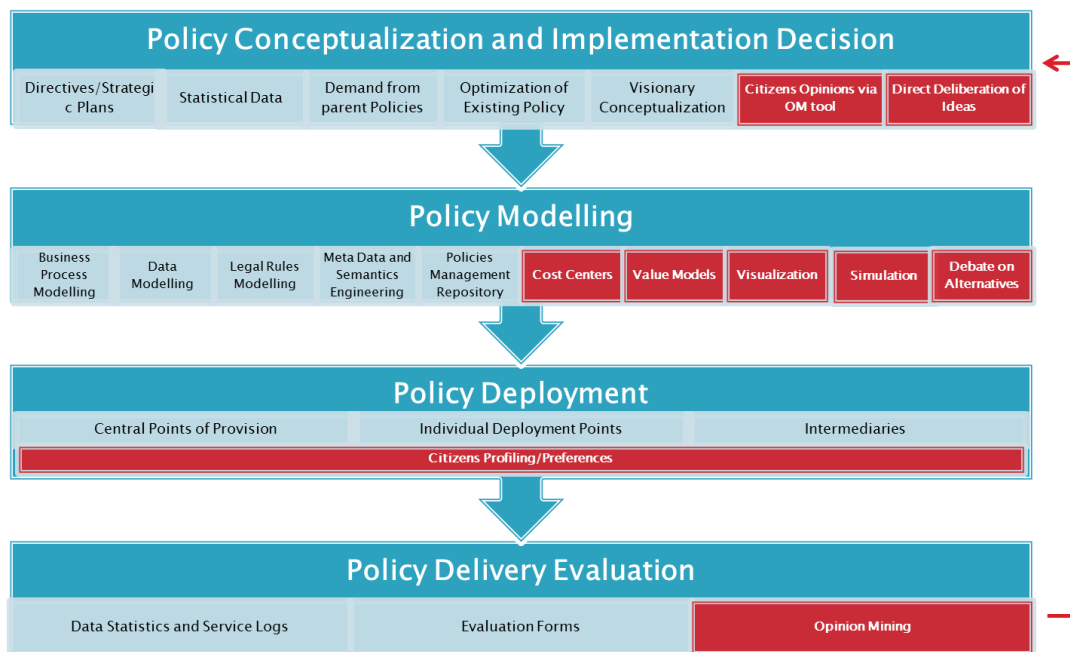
Policy Conceptualization and Implementation Decision

Directives/Strategic Plans

Statistical Data

Demand from parent Policies

Optimization of Existing Policy

Visionary Conceptualization

Citizens Opinions via OM tool

Direct Deliberation of Ideas

Policy Modelling

Business Process Modelling

Data Modelling

Legal Rules Modelling

Meta Data and Semantics Engineering

Policies Management Repository

Cost Centers

Value Models

Visualization

Simulation

Debate on Alternatives

Policy Deployment

Central Points of Provision

Individual Deployment Points

Intermediaries

Citizens Profiling/Preferences

Policy Delivery Evaluation

Data Statistics and Service Logs

Evaluation Forms

Opinion Mining